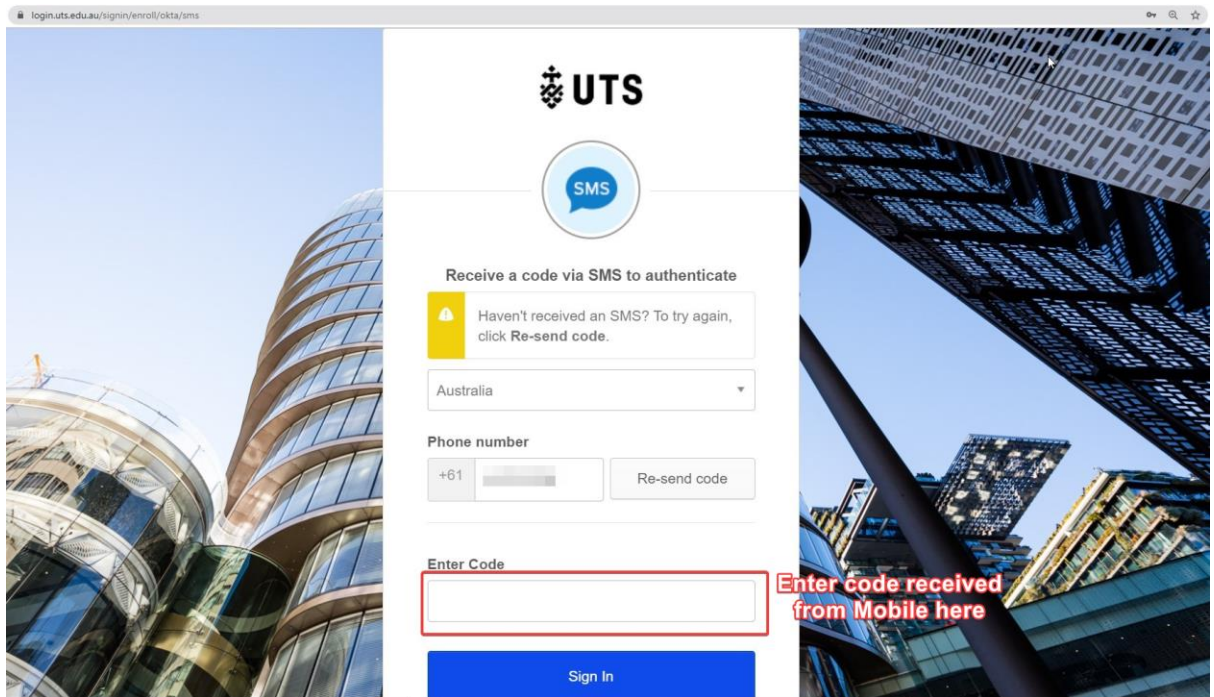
login.uts.edu.au/signin/enroll/okta/sms

UTS

SMS

Receive a code via SMS to authenticate

Haven't received an SMS? To try again, click **Re-send code**.

Australia

Phone number

+61 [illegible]

Re-send code

Enter Code

Enter code received from Mobile here

Sign In